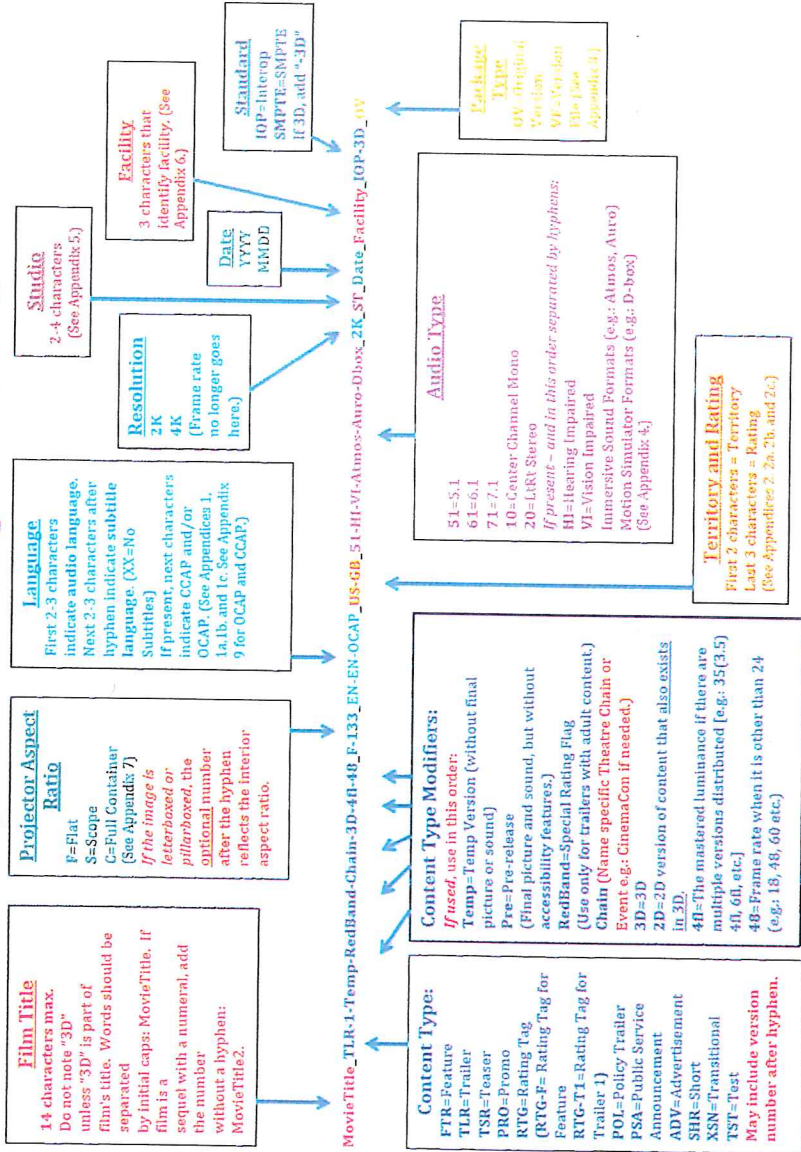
MovieTitle_TLR-1-Temp-RedBand-Chain-3D-4fl-48_F-133_EN-EN-OCAP_US-GB_51-HI-VI-Atmos-Auro-Dbox_2K_ST_Date_Facility_IOP-3D_OV

Film Title
14 characters max. Do not note "3D" unless "3D" is part of film's title. Words should be separated by initial caps: MovieTitle. If film is a sequel with a numeral, add the number without a hyphen: MovieTitle2.

Content Type:
FTR=Feature
TLR=Trailer
TSR=Teaser
PRO=Promo
RTG=Rating Tag (RTG-F= Rating Tag for Feature
RTG-T1=Rating Tag for Trailer 1)
POL=Policy Trailer
PSA=Public Service Announcement
ADV=Advertisement
SHR=Short
XSN=Transitional
TST=Test
May include version number after hyphen.

Content Type Modifiers:
If used, use in this order:
Temp=Temp Version (without final picture or sound)
Pre=Pre-release (Final picture and sound, but without accessibility features.)
RedBand=Special Rating Flag (Use only for trailers with adult content.)
Chain (Name specific Theatre Chain or Event e.g.: CinemaCon if needed.)
3D=3D
2D=2D version of content that also exists in 3D.
4fl=The mastered luminance if there are multiple versions distributed [e.g.: 35(3.5) 4fl, 6fl, etc.]
48=Frame rate when it is other than 24 (e.g.: 18, 48, 60 etc.)

Projector Aspect Ratio
F=Flat
S=Scope
C=Full Container (See Appendix 7)
If the image is letterboxed or pillarboxed, the optional number after the hyphen reflects the interior aspect ratio.

Language
First 2-3 characters indicate audio language. Next 2-3 characters after hyphen indicate subtitle language. (XX=No Subtitles)
If present, next characters indicate CCAP and/or OCAP. (See Appendices 1, 1a,1b, and 1c. See Appendix 9 for OCAP and CCAP.)

Territory and Rating
First 2 characters = Territory
Last 3 characters = Rating
(See Appendices 2, 2a, 2b, and 2c.)

Audio Type
51=5.1
61=6.1
71=7.1
10=Center Channel Mono
20=LtRt Stereo
If present – and in this order separated by hyphens:
HI=Hearing Impaired
VI=Visual Impaired
Immersive Sound Formats (e.g.: Atmos, Auro)
Motion Simulator Formats (e.g.: D-box)
(See Appendix 4.)

Resolution
2K
4K
(Frame rate no longer goes here.)

Studio
2-4 characters
(See Appendix 5.)

Date
YYYY
MMDD

Facility
3 characters that identify facility. (See Appendix 6.)

Standard
IOP=Interop
SMPTE=SMPTE
If 3D, add "-3D"

Package Type
OV=Original Version
VF=Version File (See Appendix 8.)